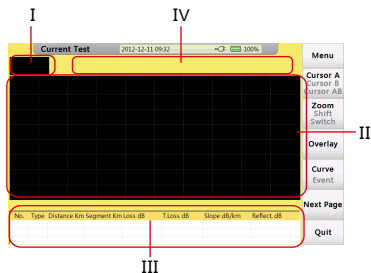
I

IV

Current Test 2012-12-11 09:32 100%

Menu

Cursor A
Cursor B
Cursor AB

Zoom
Shift
Switch

II

Overlay

Curve
Event

Next Page

| No. | Type | Distance Km | Segment Km | Loss dB | T.Loss dB | Slope dB/km | Reflect. dB |
|---|---|---|---|---|---|---|---|

Quit

III